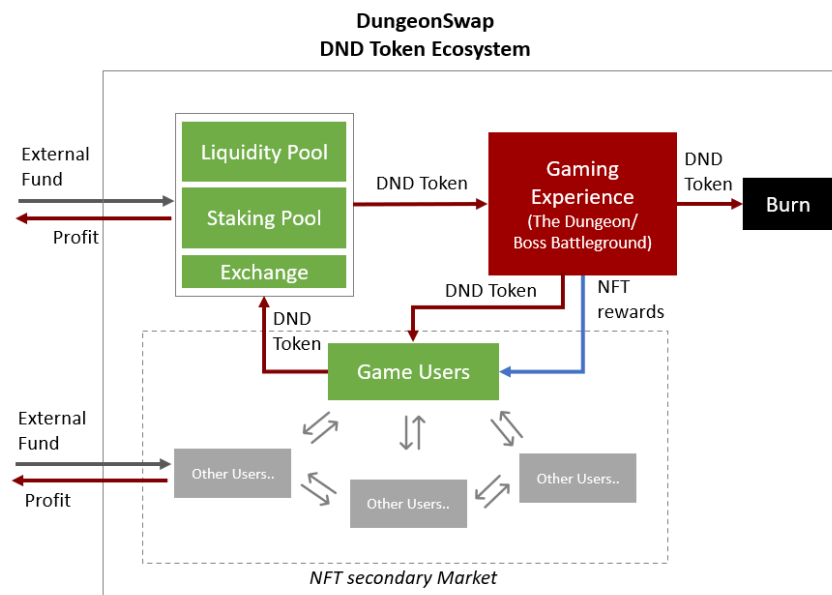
DungeonSwap
DND Token Ecosystem

External Fund

Profit

Liquidity Pool

Staking Pool

Exchange

DND Token

Gaming Experience
(The Dungeon/ Boss Battleground)

DND Token

Burn

DND Token

NFT rewards

DND Token

Game Users

External Fund

Profit

Other Users..

Other Users..

Other Users..

NFT secondary Market